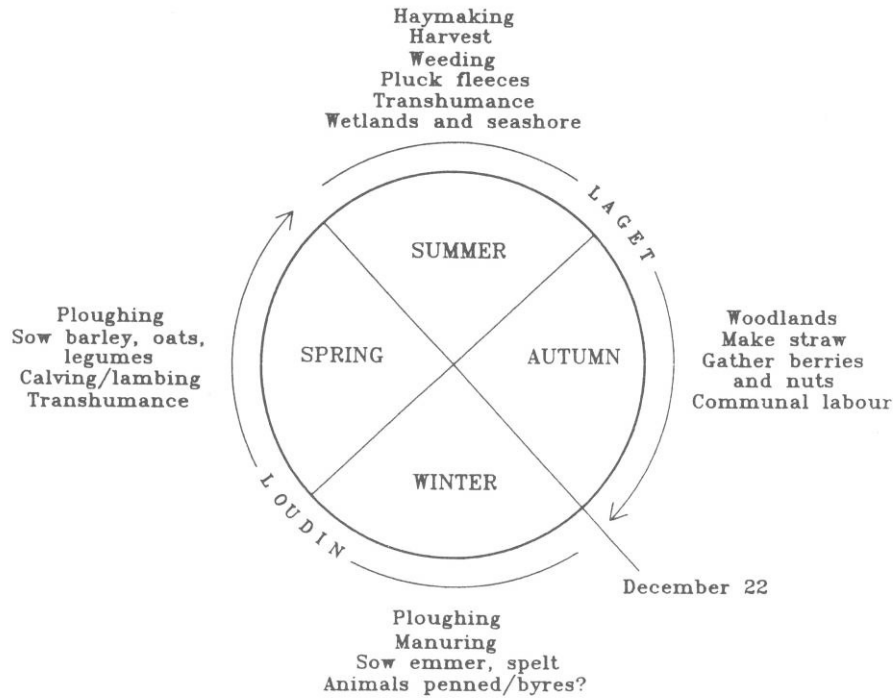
Haymaking
Harvest
Weeding
Pluck fleeces
Transhumance
Wetlands and seashore

LAGET

SUMMER

Ploughing
Sow barley, oats, legumes
Calving/lambing
Transhumance

SPRING

AUTUMN

Woodlands
Make straw
Gather berries and nuts
Communal labour

WINTER

LOUDIN

December 22

Ploughing
Manuring
Sow emmer, spelt
Animals penned/byres?